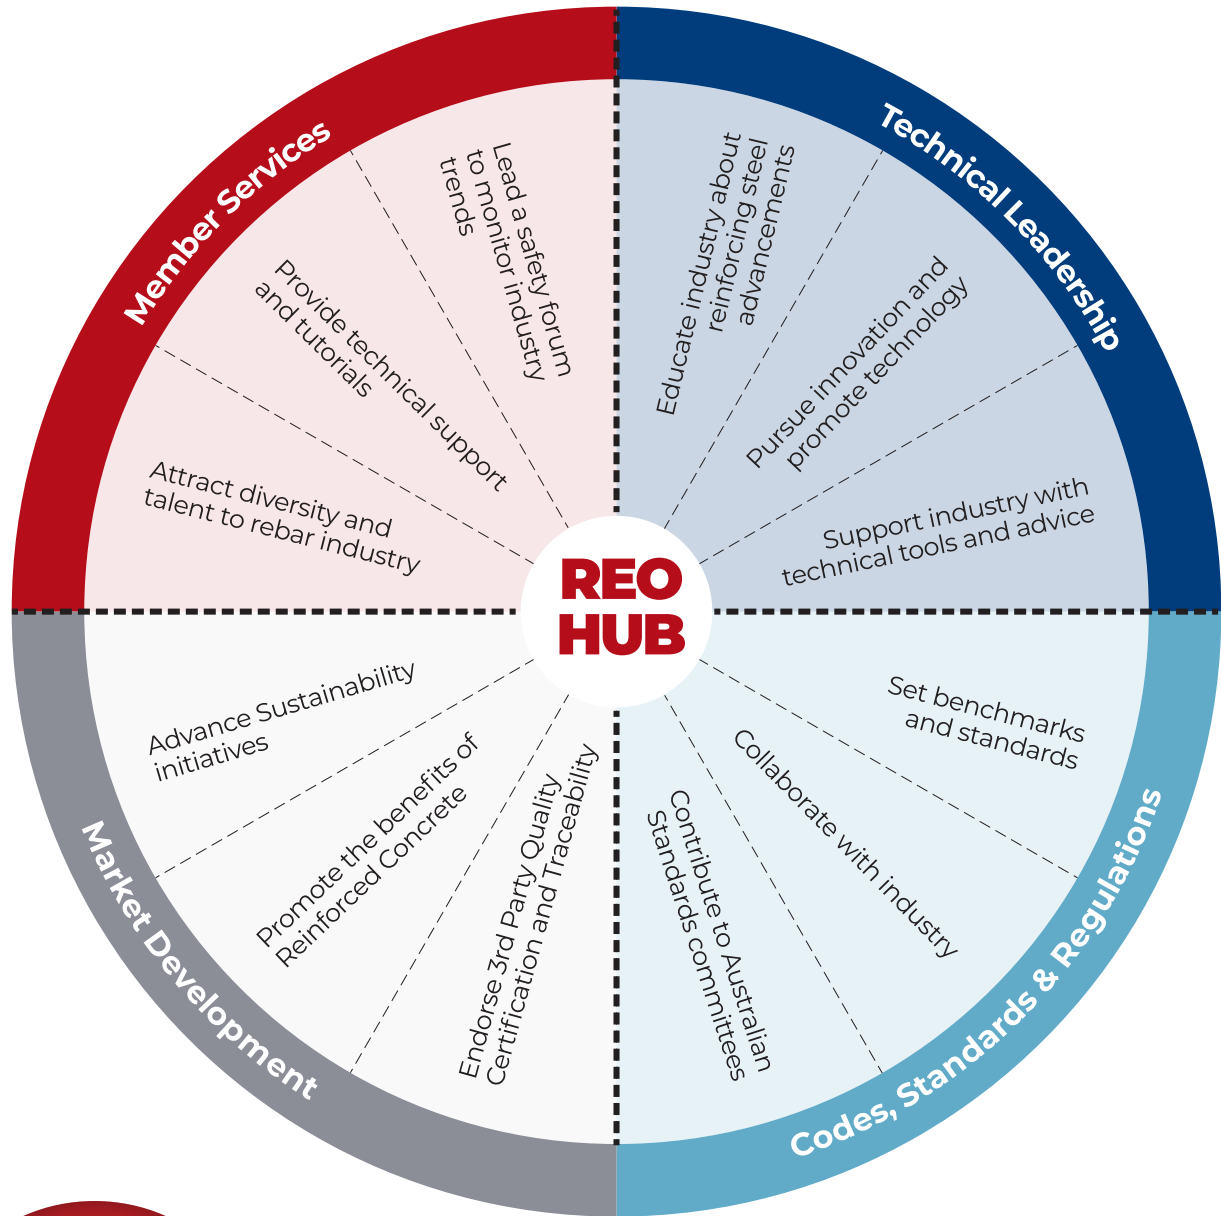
REO HUB

Member Services

Lead a safety forum to monitor industry trends

Provide technical support and tutorials

Attract diversity and talent to rebar industry

Technical Leadership

Educate industry about reinforcing steel advancements

Pursue innovation and promote technology

Support industry with technical tools and advice

Codes, Standards & Regulations

Set benchmarks and standards

Collaborate with industry

Contribute to Australian Standards committees

Market Development

Endorse 3rd Party Quality Certification and Traceability

Promote the benefits of Reinforced Concrete

Advance Sustainability initiatives